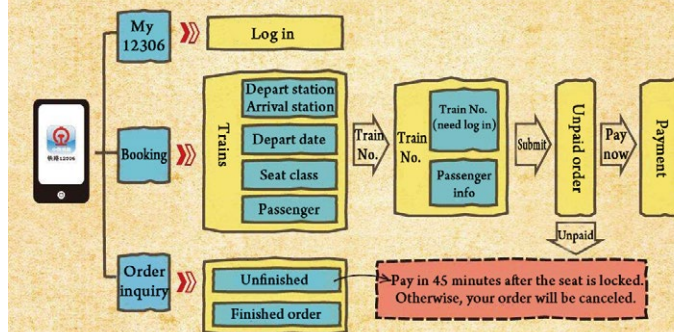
My 12306

Log in

铁路12306

Booking

Trains

Depart station
Arrival station

Depart date

Seat class

Passenger

Train No.

Train No.

Train No. (need log in)

Passenger info

Submit

Unpaid order

Pay now

Payment

Unpaid

Order inquiry

Unfinished

Finished order

Pay in 45 minutes after the seat is locked. Otherwise, your order will be canceled.